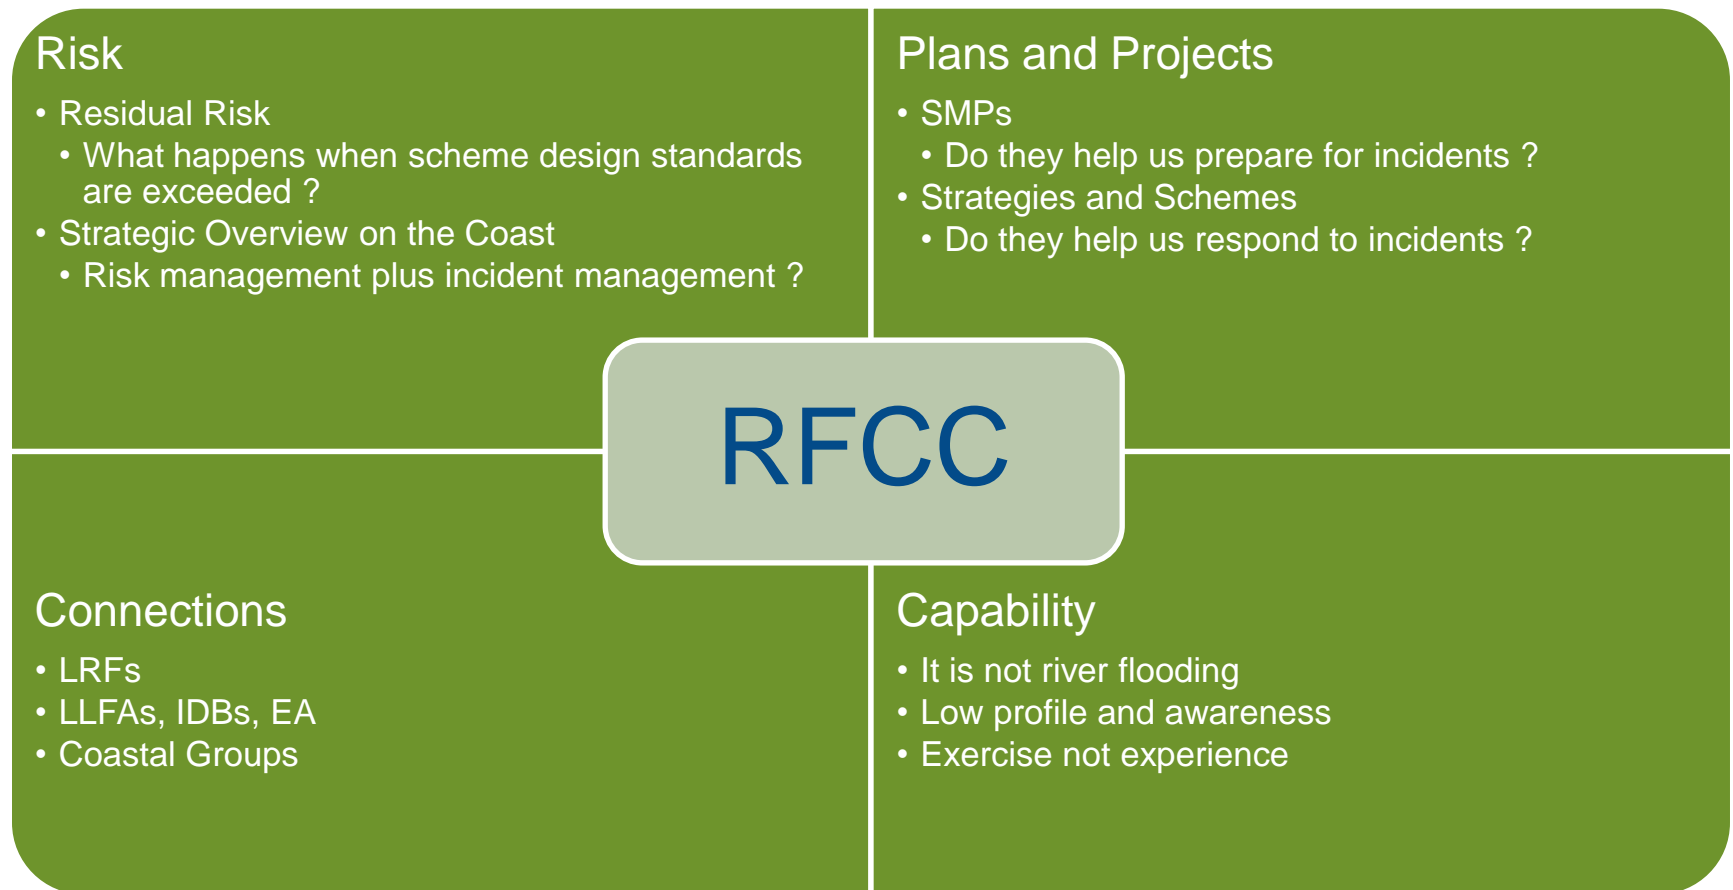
Risk

• Residual Risk
  • What happens when scheme design standards are exceeded ?
• Strategic Overview on the Coast
  • Risk management plus incident management ?

Plans and Projects

• SMPs
  • Do they help us prepare for incidents ?
• Strategies and Schemes
  • Do they help us respond to incidents ?

RFCC

Connections

• LRFs
• LLFAs, IDBs, EA
• Coastal Groups

Capability

• It is not river flooding
• Low profile and awareness
• Exercise not experience